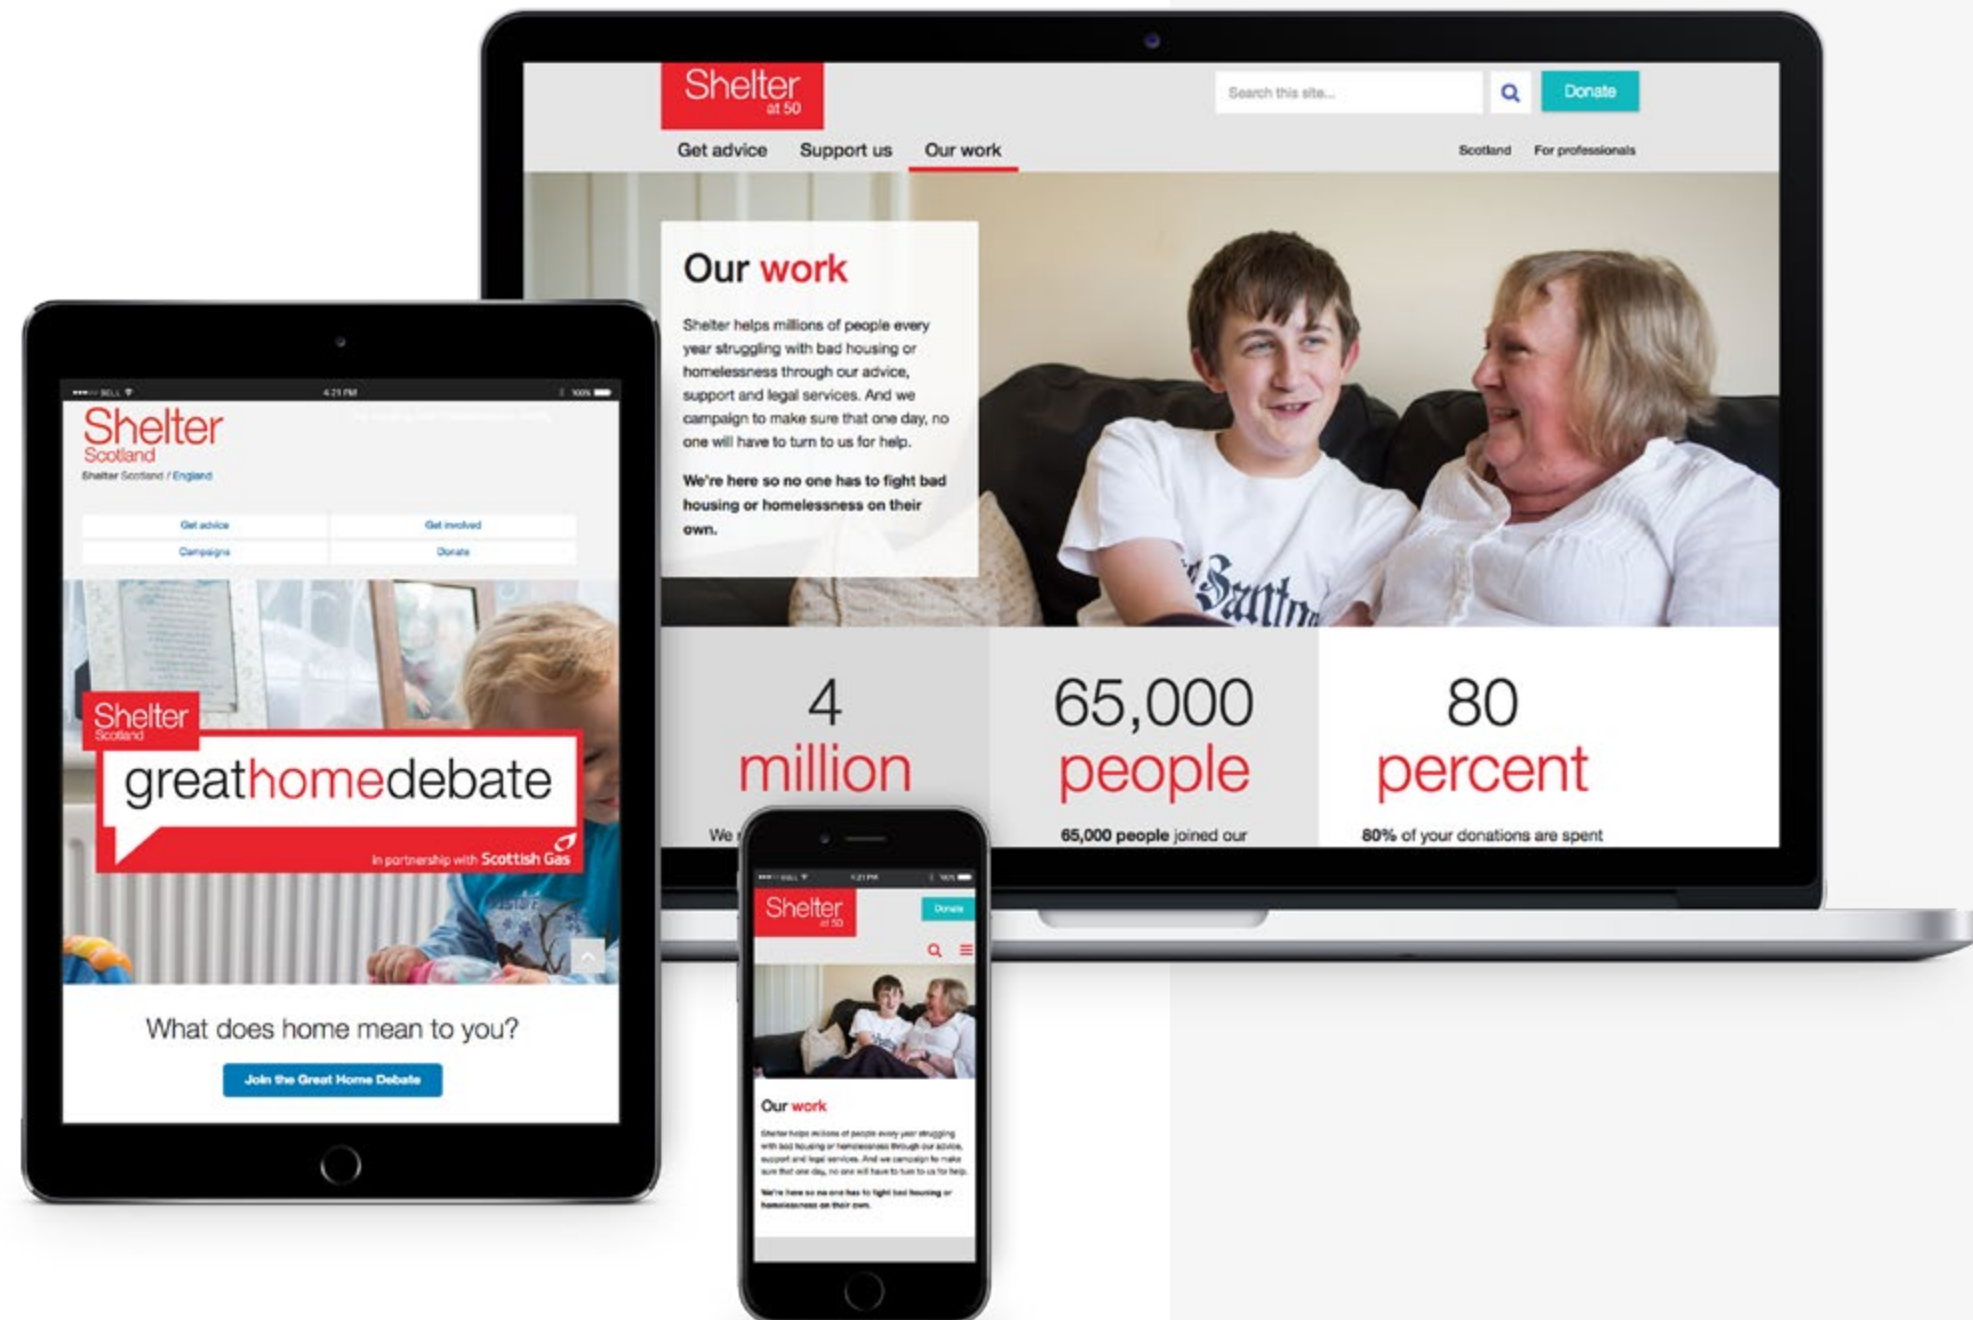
Shelter at 50

Search this site...

Donate

Get advice Support us Our work

Scotland For professionals

Our work

Shelter helps millions of people every year struggling with bad housing or homelessness through our advice, support and legal services. And we campaign to make sure that one day, no one will have to turn to us for help.

We're here so no one has to fight bad housing or homelessness on their own.

4 million

We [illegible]

65,000 people

65,000 people joined our

80 percent

80% of your donations are spent

Shelter Scotland

Shelter Scotland / England

Get advice Get involved

Campaigns Donate

Shelter Scotland

greathomedebate

In partnership with Scottish Gas

What does home mean to you?

Join the Great Home Debate

Shelter at 50

Donate

Our work

Shelter helps millions of people every year struggling with bad housing or homelessness through our advice, support and legal services. And we campaign to make sure that one day, no one will have to turn to us for help.

We're here so no one has to fight bad housing or homelessness on their own.